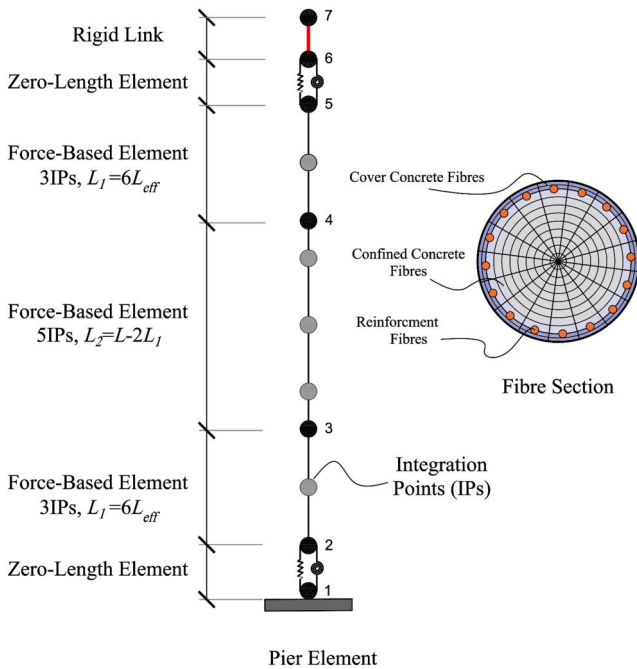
Rigid Link

Zero-Length Element

Force-Based Element
3IPs, $L_1=6L_{eff}$

Force-Based Element
5IPs, $L_2=L-2L_1$

Force-Based Element
3IPs, $L_1=6L_{eff}$

Zero-Length Element

7
6
5
4
3
2
1

Cover Concrete Fibres

Confined Concrete Fibres

Reinforcment Fibres

Fibre Section

Integration Points (IPs)

Pier Element